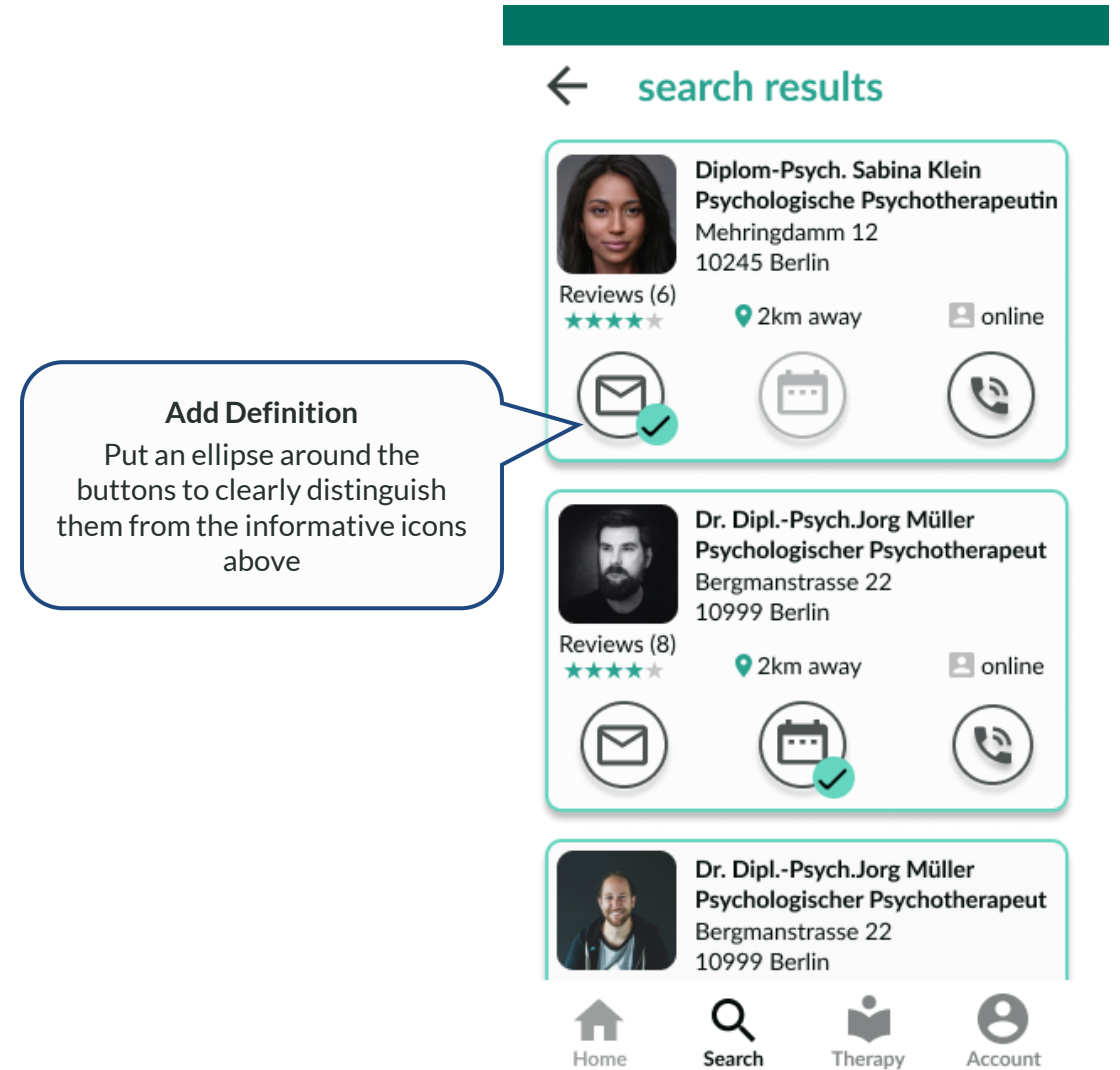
search results

Diplom-Psych. Sabina Klein
Psychologische Psychotherapeutin
Mehringdamm 12
10245 Berlin

Reviews (6)
★★★★★

2km away

online

Add Definition
Put an ellipse around the buttons to clearly distinguish them from the informative icons above

Dr. Dipl.-Psych.Jorg Müller
Psychologischer Psychotherapeut
Bergmanstrasse 22
10999 Berlin

Reviews (8)
★★★★★

2km away

online

Dr. Dipl.-Psych.Jorg Müller
Psychologischer Psychotherapeut
Bergmanstrasse 22
10999 Berlin

Home Search Therapy Account